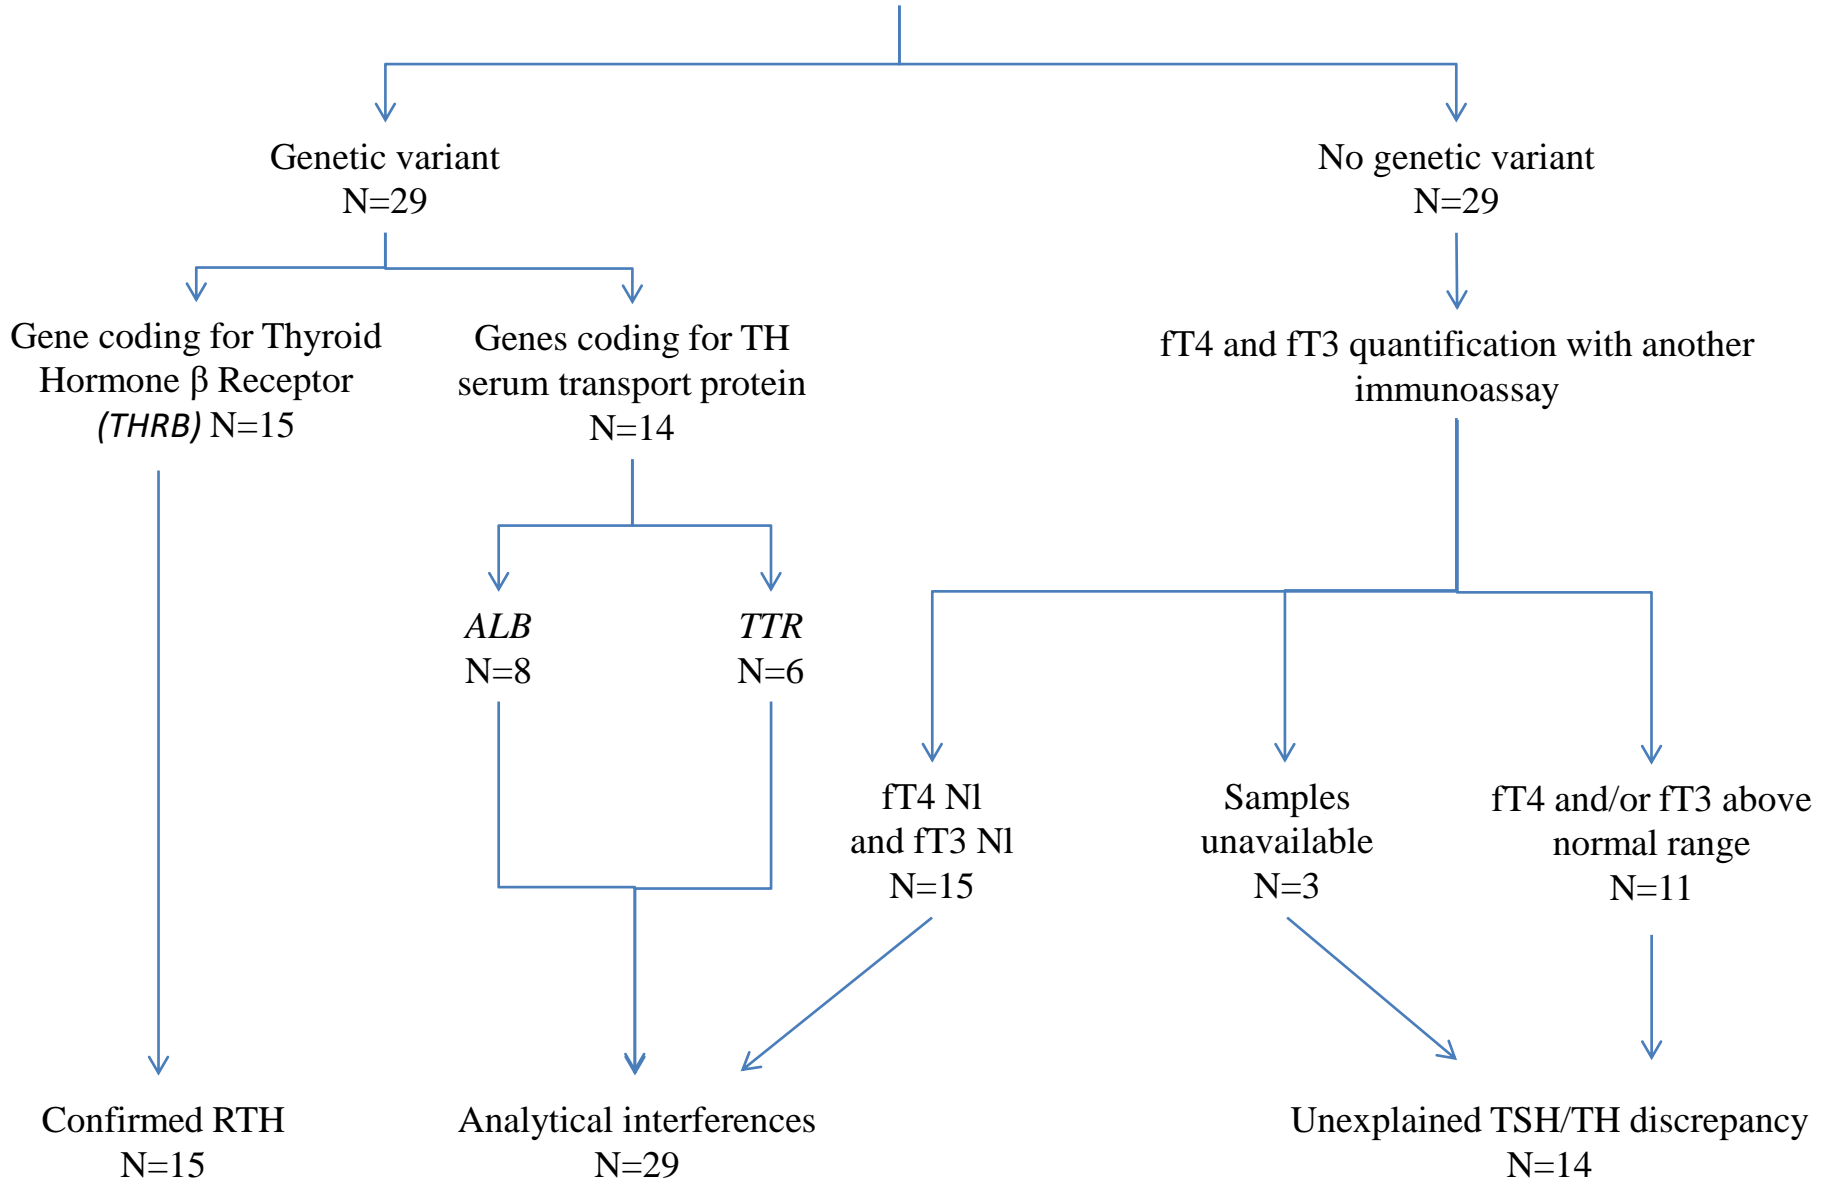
Genetic variant
N=29

No genetic variant
N=29

Gene coding for Thyroid Hormone β Receptor (THRB) N=15

Genes coding for TH serum transport protein
N=14

fT4 and fT3 quantification with another immunoassay

ALB
N=8

TTR
N=6

fT4 Nl
and fT3 Nl
N=15

Samples unavailable
N=3

fT4 and/or fT3 above normal range
N=11

Confirmed RTH
N=15

Analytical interferences
N=29

Unexplained TSH/TH discrepancy
N=14